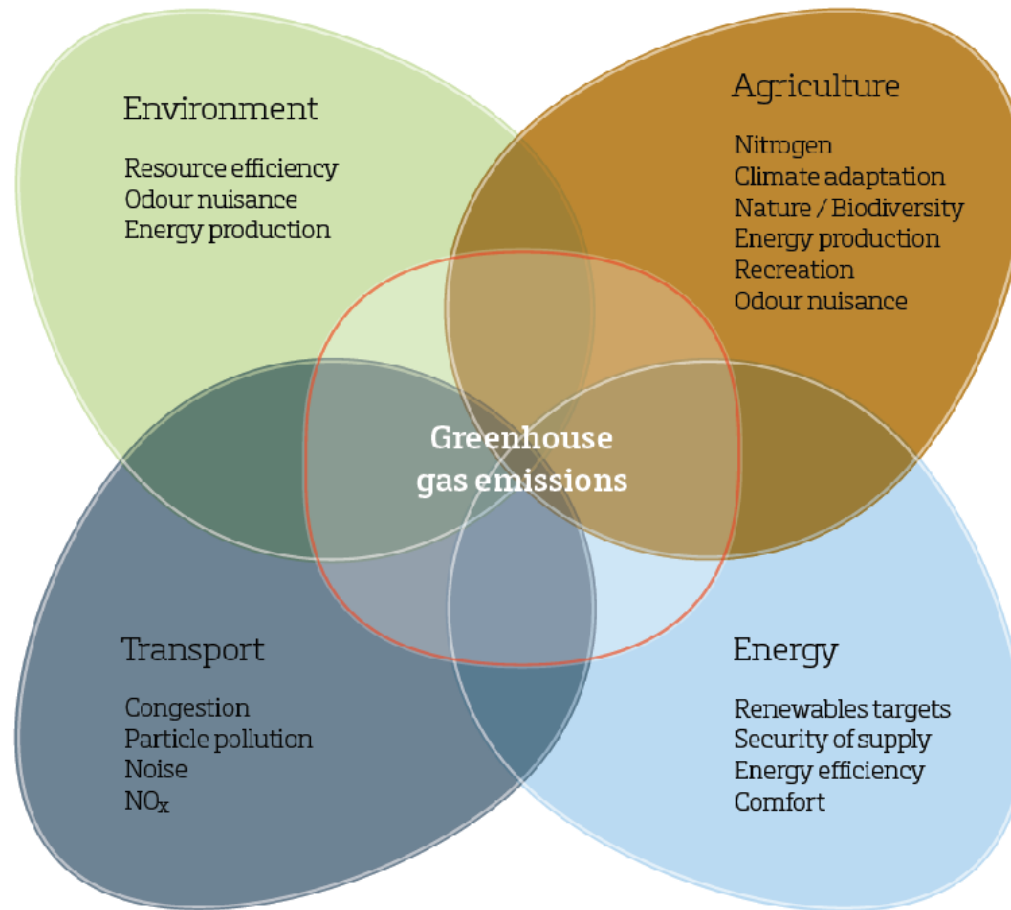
Environment

Resource efficiency
Odour nuisance
Energy production

Agriculture

Nitrogen
Climate adaptation
Nature / Biodiversity
Energy production
Recreation
Odour nuisance

Greenhouse gas emissions

Transport

Congestion
Particle pollution
Noise
$NO_x$

Energy

Renewables targets
Security of supply
Energy efficiency
Comfort